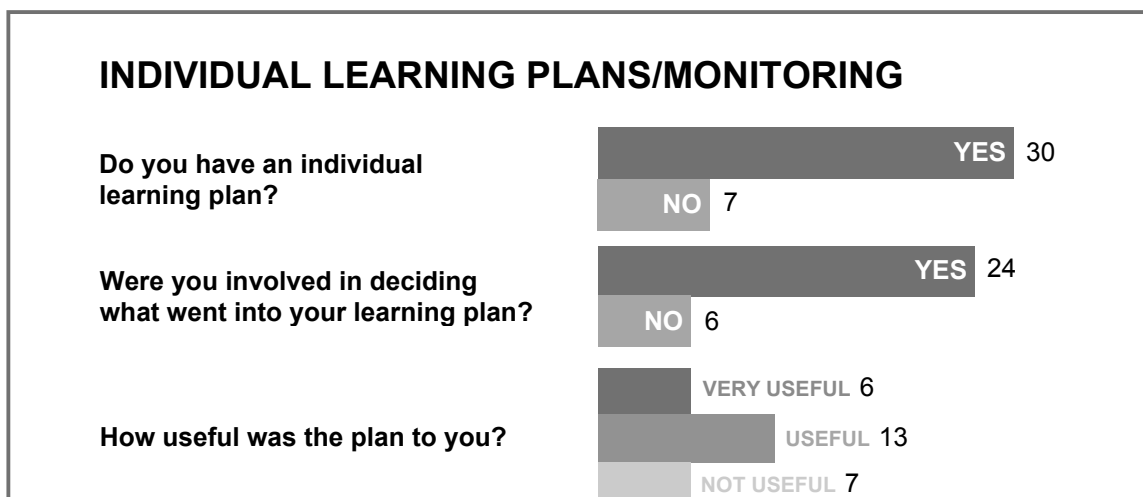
INDIVIDUAL LEARNING PLANS/MONITORING

Do you have an individual learning plan?

YES 30

NO 7

Were you involved in deciding what went into your learning plan?

YES 24

NO 6

How useful was the plan to you?

VERY USEFUL 6

USEFUL 13

NOT USEFUL 7